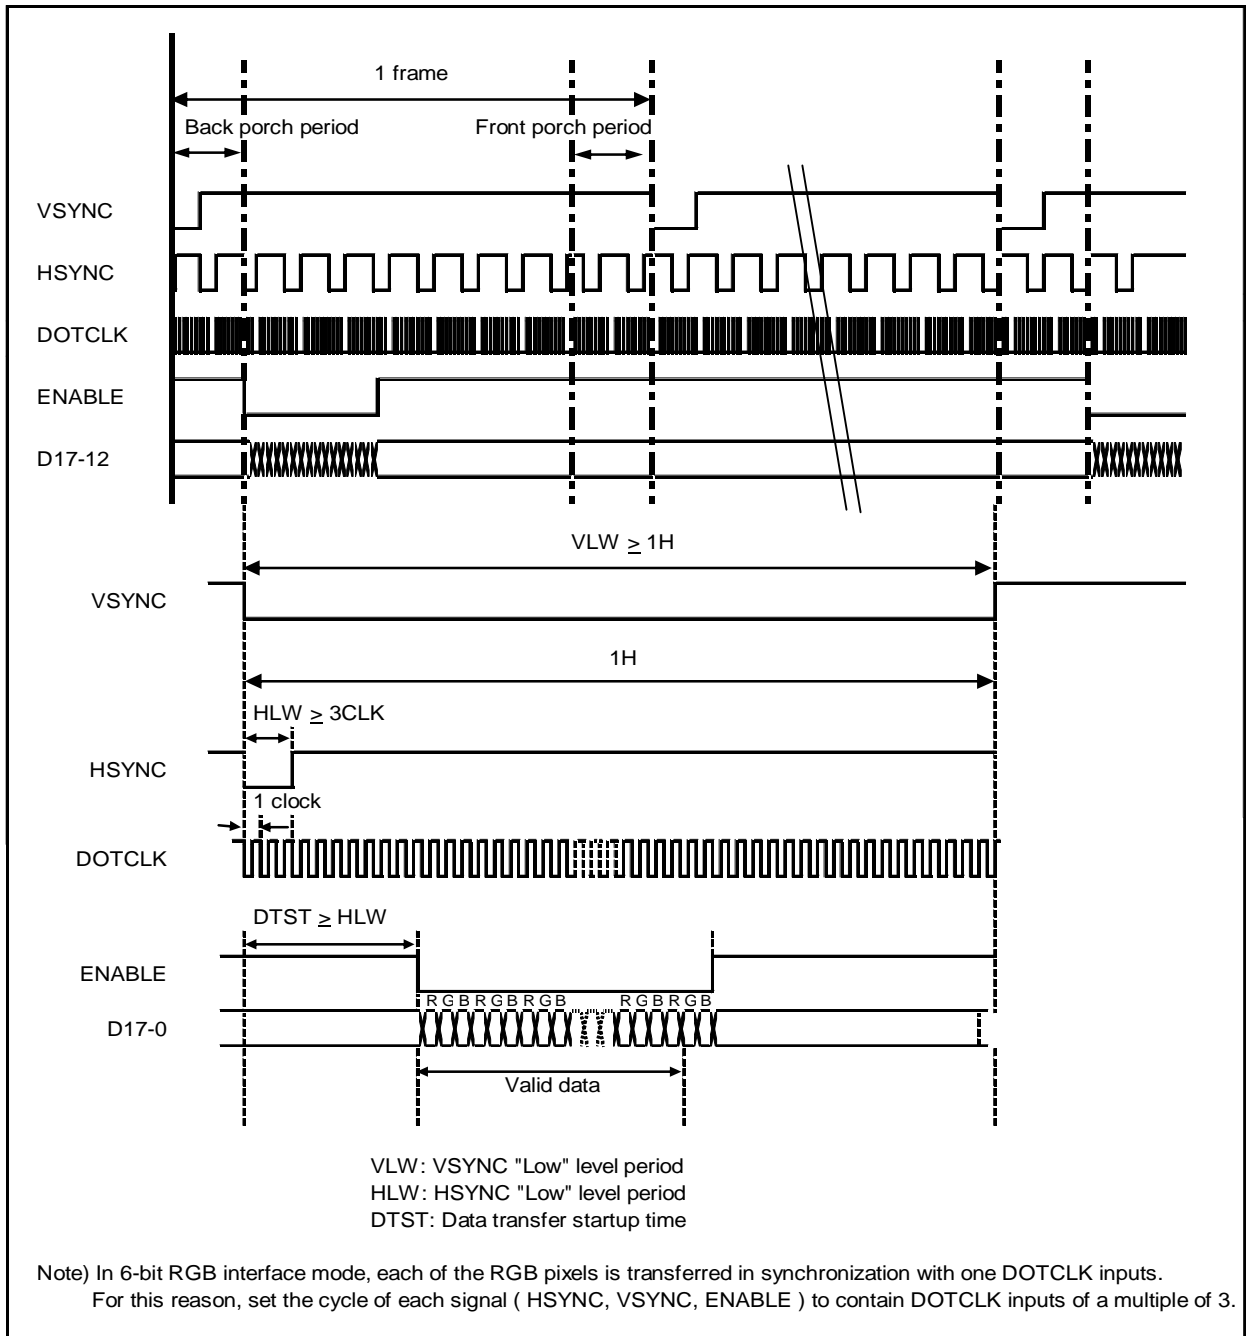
1 frame

Back porch period

Front porch period

VSYNC

HSYNC

DOTCLK

ENABLE

D17-12

VLW $\geq$ 1H

VSYNC

1H

HLW $\geq$ 3CLK

HSYNC

1 clock

DOTCLK

DTST $\geq$ HLW

ENABLE

R G B R G B R G B R G B R G B

D17-0

Valid data

VLW: VSYNC "Low" level period
HLW: HSYNC "Low" level period
DTST: Data transfer startup time

Note) In 6-bit RGB interface mode, each of the RGB pixels is transferred in synchronization with one DOTCLK inputs. For this reason, set the cycle of each signal ( HSYNC, VSYNC, ENABLE ) to contain DOTCLK inputs of a multiple of 3.